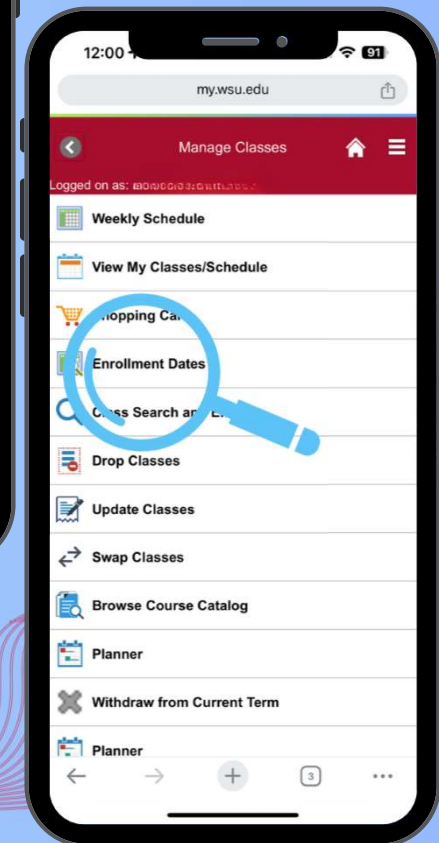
12:00

91

my.wsu.edu

Manage Classes

Logged on as: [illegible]

Weekly Schedule

View My Classes/Schedule

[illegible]hopping Ca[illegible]

Enrollment Dates

C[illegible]ss Search a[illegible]

Drop Classes

Update Classes

Swap Classes

Browse Course Catalog

Planner

Withdraw from Current Term

Planner

3